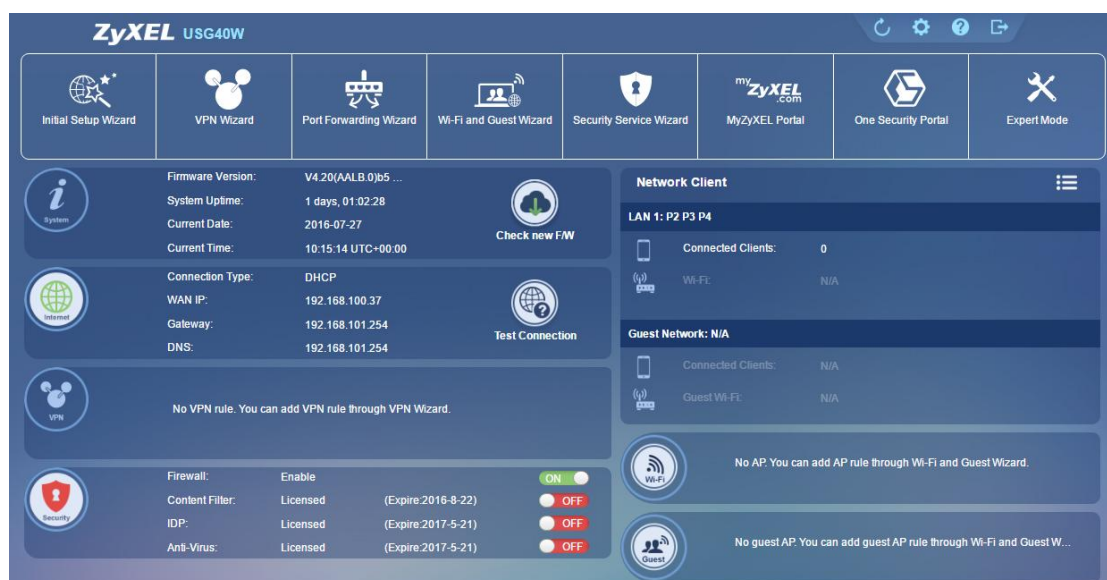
ZyXEL USG40W

Initial Setup Wizard
VPN Wizard
Port Forwarding Wizard
Wi-Fi and Guest Wizard
Security Service Wizard
my ZyXEL .com
MyZyXEL Portal
One Security Portal
Expert Mode

System
Firmware Version: V4.20(AALB.0)b5 ...
System Uptime: 1 days, 01:02:28
Current Date: 2016-07-27
Current Time: 10:15:14 UTC+00:00
Check new F/W

Internet
Connection Type: DHCP
WAN IP: 192.168.100.37
Gateway: 192.168.101.254
DNS: 192.168.101.254
Test Connection

VPN
No VPN rule. You can add VPN rule through VPN Wizard.

Security
Firewall: Enable ON
Content Filter: Licensed (Expire:2016-8-22) OFF
IDP: Licensed (Expire:2017-5-21) OFF
Anti-Virus: Licensed (Expire:2017-5-21) OFF

Network Client
LAN 1: P2 P3 P4
Connected Clients: 0
Wi-Fi: N/A
Guest Network: N/A
Connected Clients: N/A
Guest Wi-Fi: N/A

Wi-Fi
No AP. You can add AP rule through Wi-Fi and Guest Wizard.

Guest
No guest AP. You can add guest AP rule through Wi-Fi and Guest W...